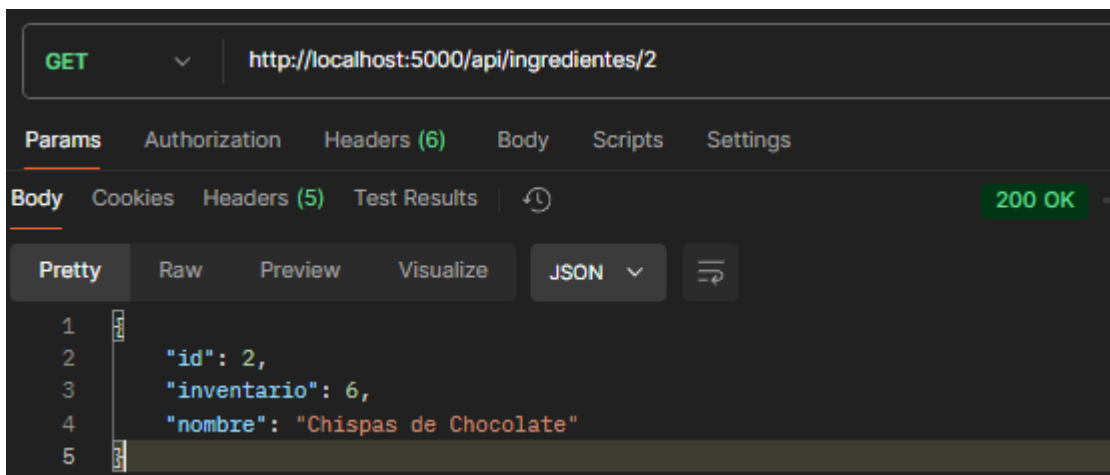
GET http://localhost:5000/api/ingredientes/2

Params Authorization Headers (6) Body Scripts Settings

Body Cookies Headers (5) Test Results

200 OK

Pretty Raw Preview Visualize JSON

1 {
2 "id": 2,
3 "inventario": 6,
4 "nombre": "Chispas de Chocolate"
5 }